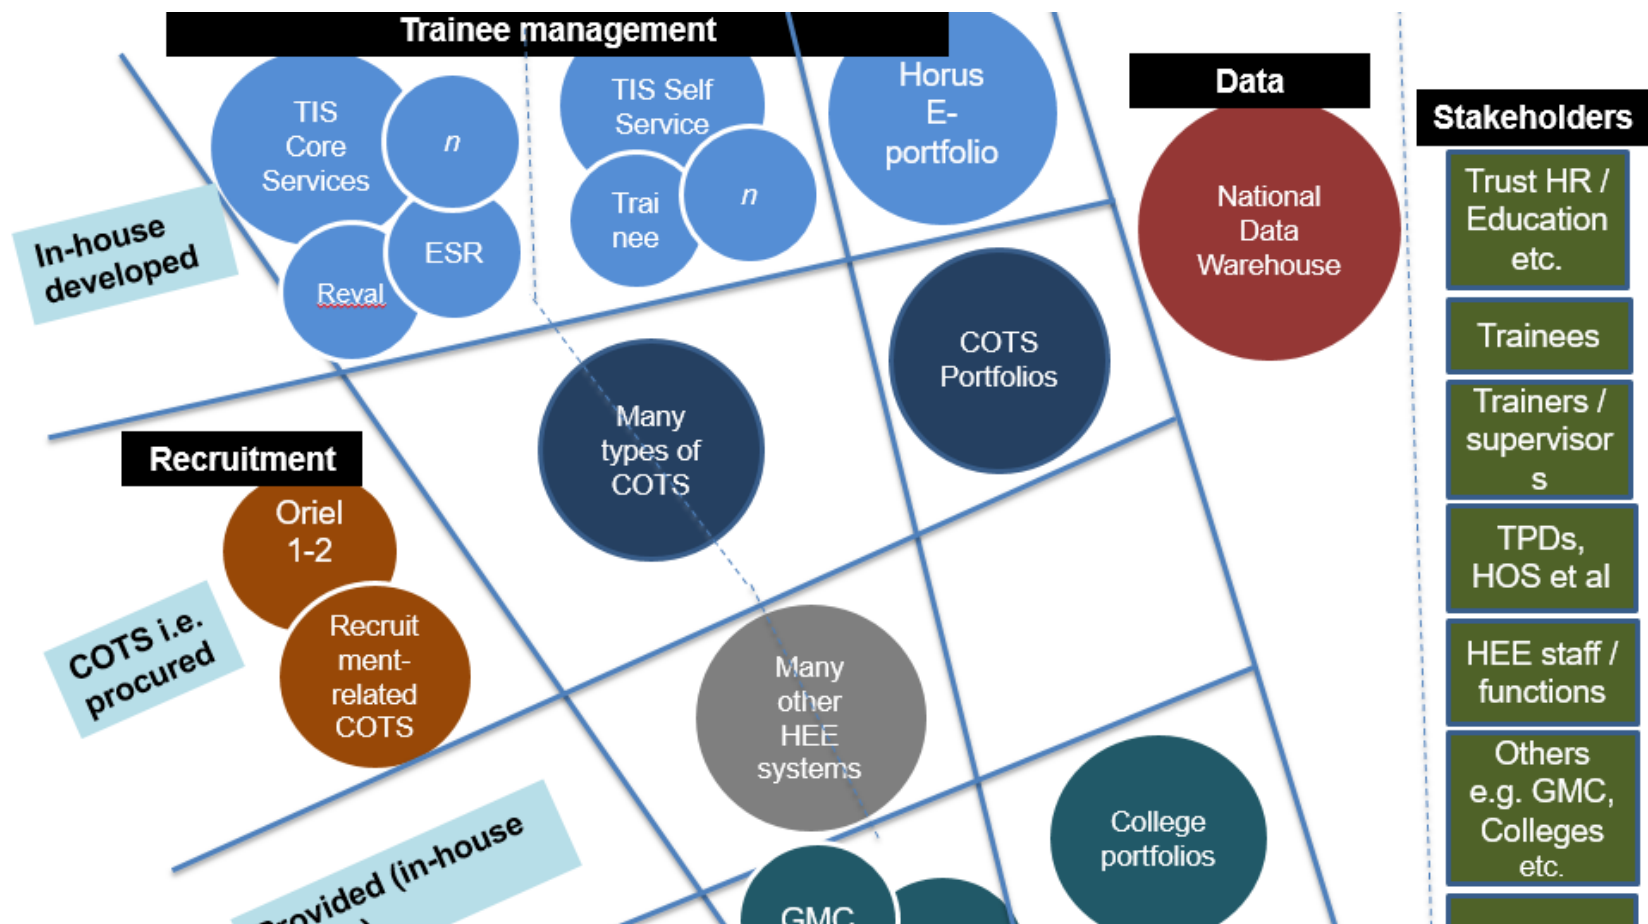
Trainee management

TIS Core Services

$n$

ESR

Reval

TIS Self Service

Trainee

$n$

Horus E-portfolio

Data

National Data Warehouse

Stakeholders

Trust HR / Education etc.

Trainees

Trainers / supervisors

TPDs, HOS et al

HEE staff / functions

Others e.g. GMC, Colleges etc.

In-house developed

COTS Portfolios

Many types of COTS

Recruitment

Oriel 1-2

Recruitment-related COTS

COTS i.e. procured

Many other HEE systems

College portfolios

Provided (in-house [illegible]

GMC